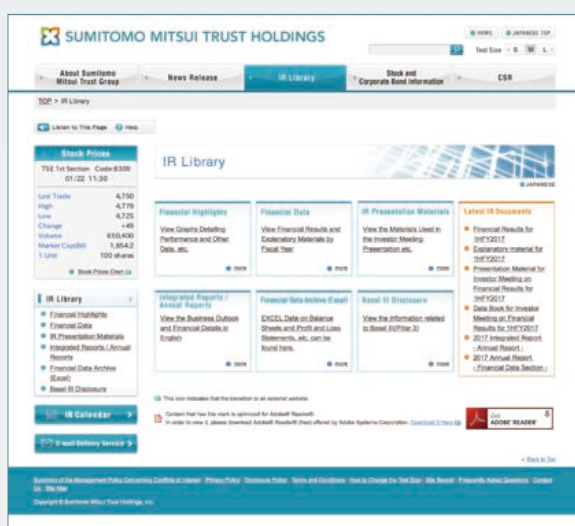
SUMITOMO MITSUI TRUST HOLDINGS

HOME JAPANESE TOP

Text Size S M L

About Sumitomo Mitsui Trust Group | News Release | IR Library | Stock and Corporate Bond Information | CSR

TOP > IR Library

Listen to This Page | Help

Stock Prices

TSE 1st Section Code:8309
01/22 11:30

| | |
|---|---|
| Last Trade | 4,750 |
| High | 4,779 |
| Low | 4,725 |
| Change | +45 |
| Volume | 650,400 |
| Market Cap(Bil) | 1,854.2 |
| 1 Unit | 100 shares |

Stock Prices Chart

IR Library

Financial Highlights
Financial Data
IR Presentation Materials
Integrated Reports / Annual Reports
Financial Data Archive (Excel)
Basel III Disclosure

IR Calendar

E-mail Delivery Service

IR Library

JAPANESE

Financial Highlights
View Graphs Detailing Performance and Other Data, etc.
more

Financial Data
View Financial Results and Explanatory Materials by Fiscal Year
more

IR Presentation Materials
View the Materials Used in the Investor Meeting, Presentation etc.
more

Latest IR Documents
Financial Results for 1HFY2017
Explanatory material for 1HFY2017
Presentation Material for Investor Meeting on Financial Results for 1HFY2017
Data Book for Investor Meeting on Financial Results for 1HFY2017
2017 Integrated Report - Annual Report -
2017 Annual Report - Financial Data Section -

Integrated Reports / Annual Reports
View the Business Outlook and Financial Details in English
more

Financial Data Archive (Excel)
EXCEL Data on Balance Sheets and Profit and Loss Statements, etc. can be found here.
more

Basel III Disclosure
View the information related to Basel III(Pillar 3)
more

This icon indicates that the transition to an external website.

Content that has this mark is optimized for Adobe® Reader®.
In order to view it, please download Adobe® Reader® (free) offered by Adobe Systems Corporation. Download it Here

Get ADOBE® READER®

Back to Top

Summary of the Management Policy Concerning Conflicts of Interest | Privacy Policy | Disclosure Policy | Terms and Conditions | How to Change the Text Size | Site Search | Frequently Asked Questions | Contact | Site Map

Copyright © Sumitomo Mitsui Trust Holdings, Inc.